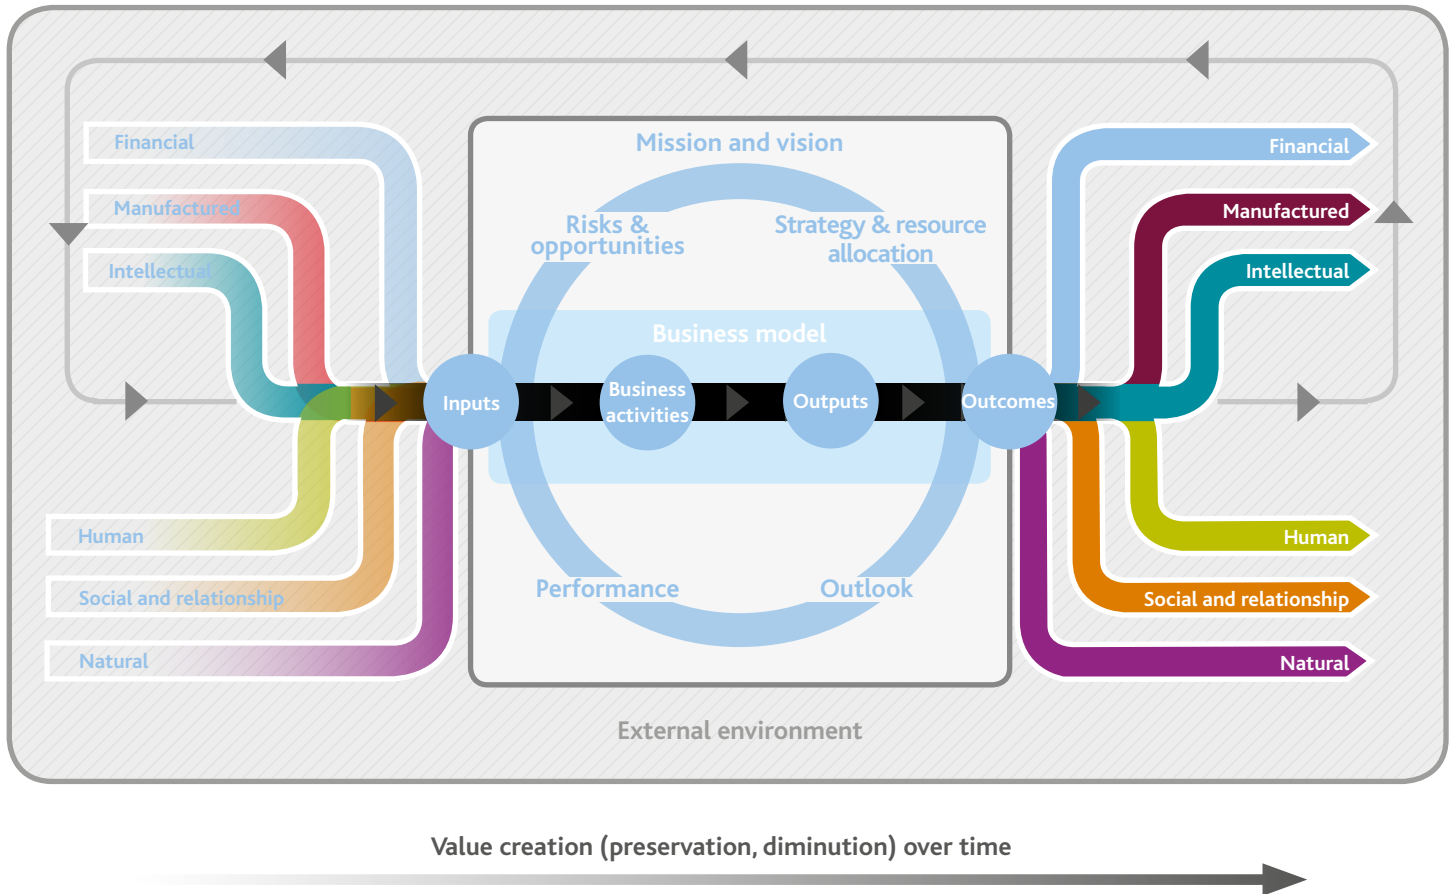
Financial
Manufactured
Intellectual
Human
Social and relationship
Natural

Mission and vision
Risks & opportunities
Strategy & resource allocation
Business model
Inputs
Business activities
Outputs
Outcomes
Performance
Outlook

Financial
Manufactured
Intellectual
Human
Social and relationship
Natural

External environment

Value creation (preservation, diminution) over time